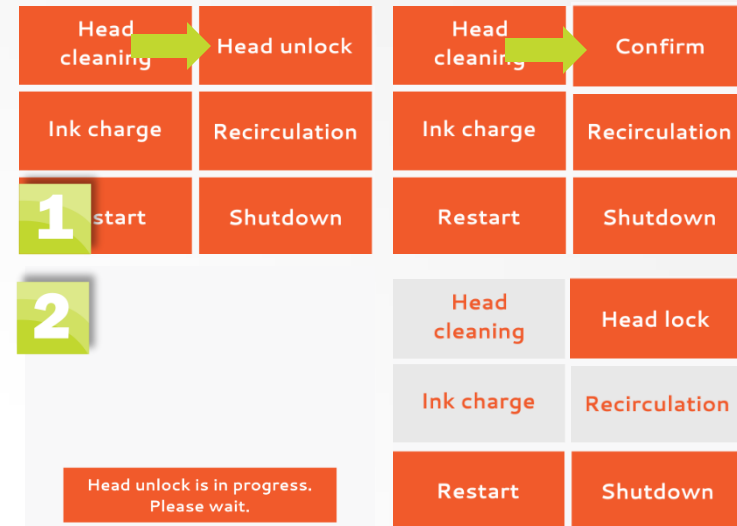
Head cleaning

Head unlock

Ink charge

Recirculation

1

Restart

Shutdown

Head cleaning

Confirm

Ink charge

Recirculation

Restart

Shutdown

2

Head unlock is in progress. Please wait.

Head cleaning

Head lock

Ink charge

Recirculation

Restart

Shutdown